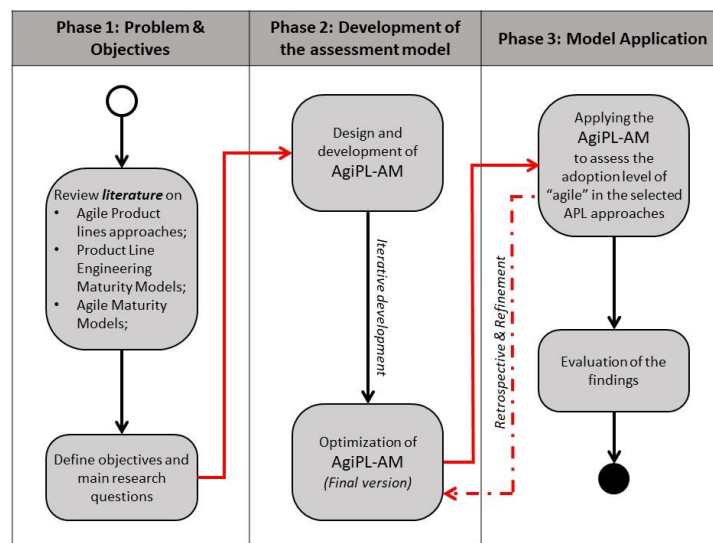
Phase 1: Problem & Objectives

Phase 2: Development of the assessment model

Phase 3: Model Application

Review *literature* on
- Agile Product lines approaches;
- Product Line Engineering Maturity Models;
- Agile Maturity Models;

Define objectives and main research questions

Design and development of AgiPL-AM

*Iterative development*

Optimization of AgiPL-AM
*(Final version)*

*Retrospective & Refinement*

Applying the AgiPL-AM to assess the adoption level of "agile" in the selected APL approaches

Evaluation of the findings